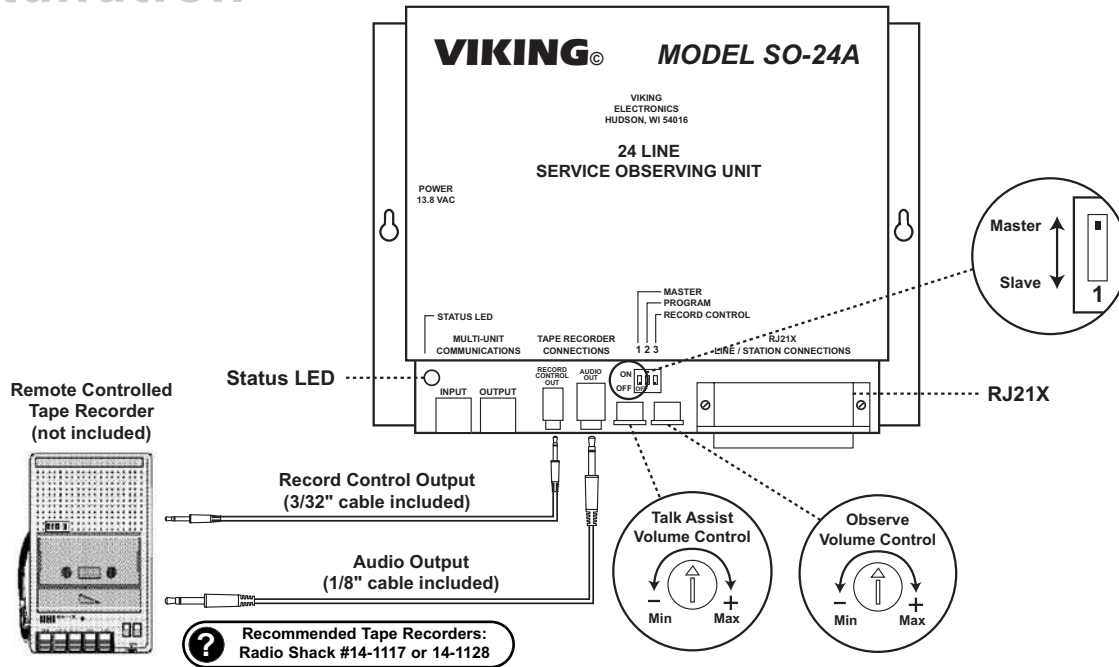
VIKING© MODEL SO-24A

VIKING ELECTRONICS HUDSON, WI 54016

24 LINE SERVICE OBSERVING UNIT

POWER 13.8 VAC

STATUS LED

MULTI-UNIT COMMUNICATIONS

TAPE RECORDER CONNECTIONS

MASTER
PROGRAM
RECORD CONTROL
1 2 3

RJ21X LINE / STATION CONNECTIONS

INPUT OUTPUT

RECORD CONTROL OUT

AUDIO OUT

ON OFF

Master
Slave
1

Status LED

RJ21X

Remote Controlled Tape Recorder (not included)

Record Control Output (3/32" cable included)

Audio Output (1/8" cable included)

Talk Assist Volume Control
Min Max

Observe Volume Control
Min Max

Recommended Tape Recorders: Radio Shack #14-1117 or 14-1128